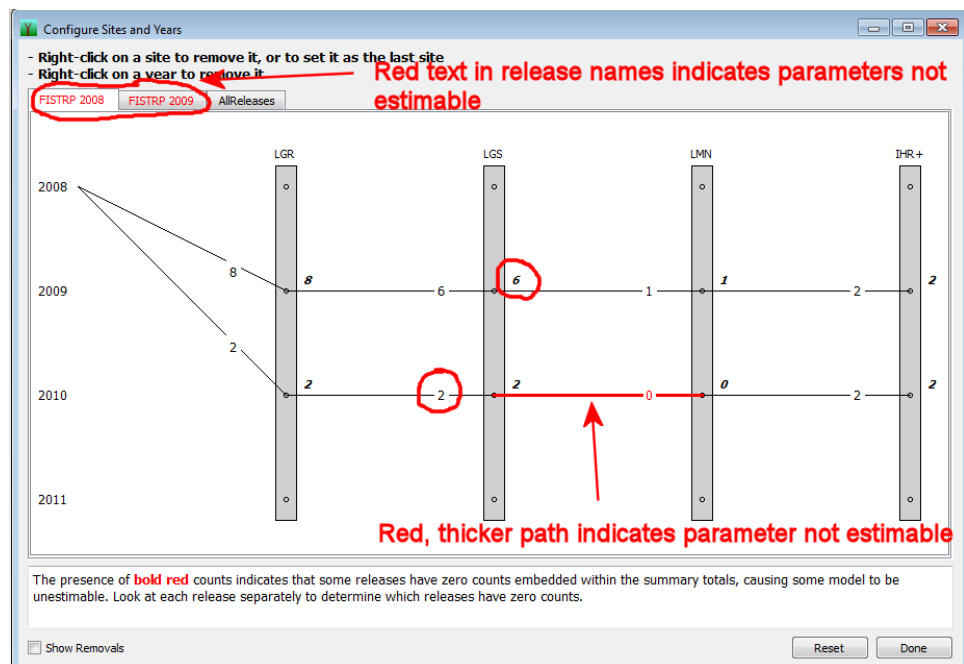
Configure Sites and Years

- Right-click on a site to remove it, or to set it as the last site
- Right-click on a year to remove it

Red text in release names indicates parameters not estimable

FISTRP 2008 FISTRP 2009 AllReleases

LGR LGS LMN IHR+

2008
2009
2010
2011

8
2
8
6
6
1
1
2
2
2
2
2
0
0
2
2

Red, thicker path indicates parameter not estimable

The presence of **bold red** counts indicates that some releases have zero counts embedded within the summary totals, causing some model to be unestimable. Look at each release separately to determine which releases have zero counts.

Show Removals

Reset Done